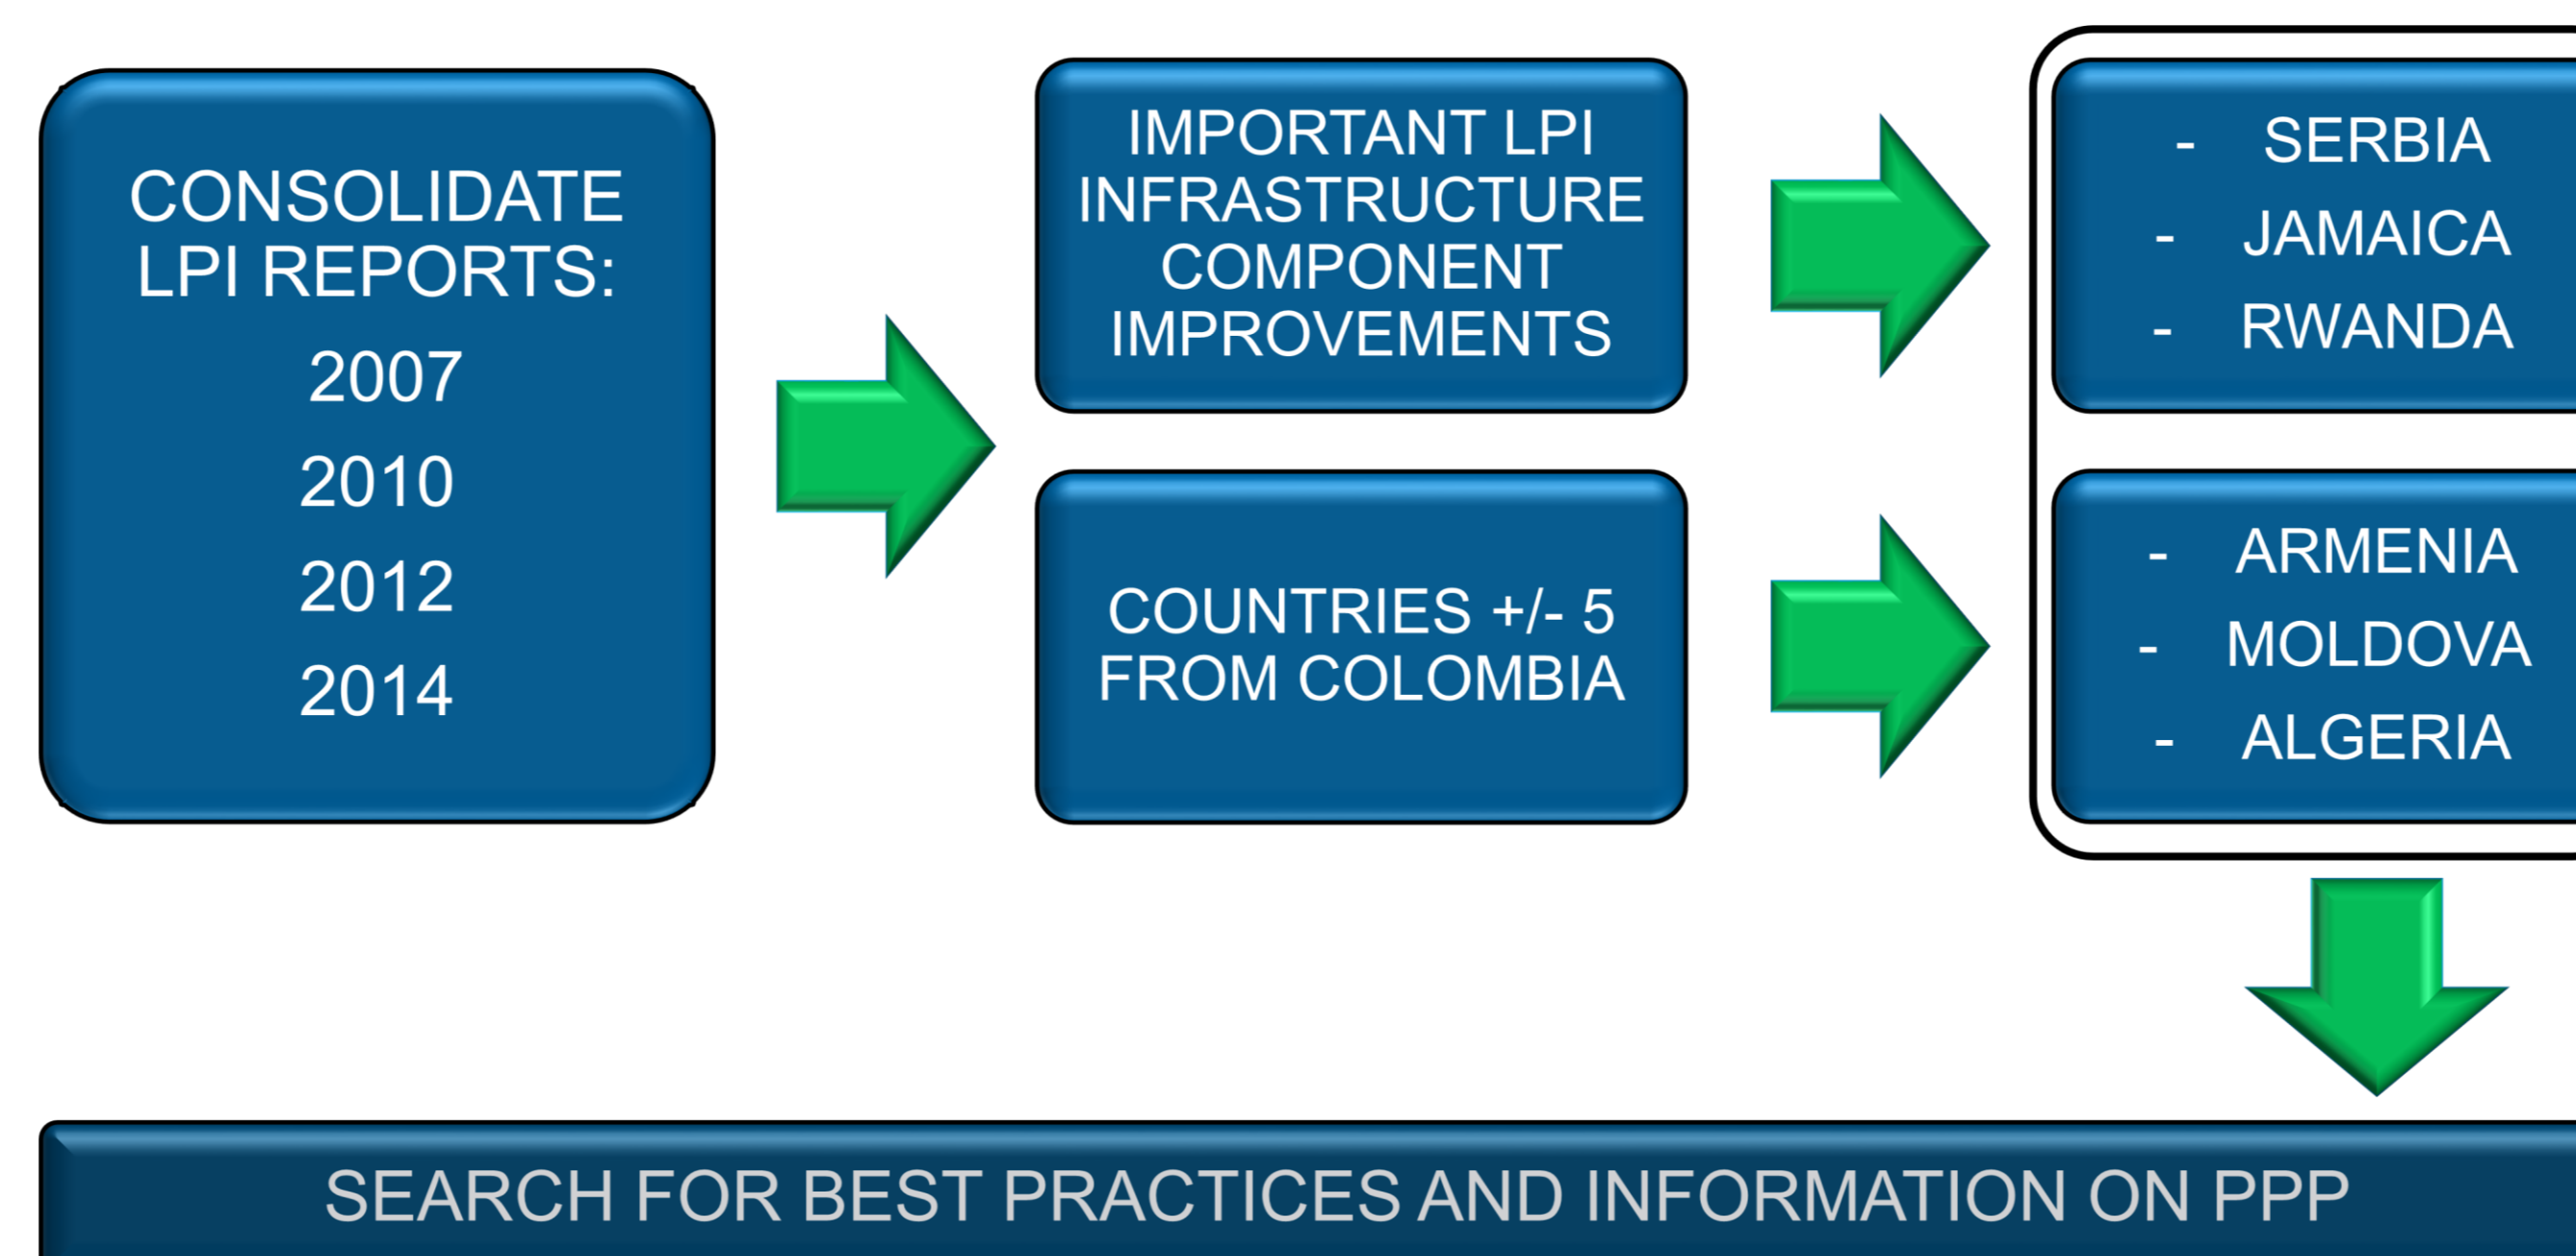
CONSOLIDATE LPI REPORTS:

2007

2010

2012

2014

IMPORTANT LPI INFRASTRUCTURE COMPONENT IMPROVEMENTS

COUNTRIES +/- 5 FROM COLOMBIA

- SERBIA
- JAMAICA
- RWANDA

- ARMENIA
- MOLDOVA
- ALGERIA

SEARCH FOR BEST PRACTICES AND INFORMATION ON PPP